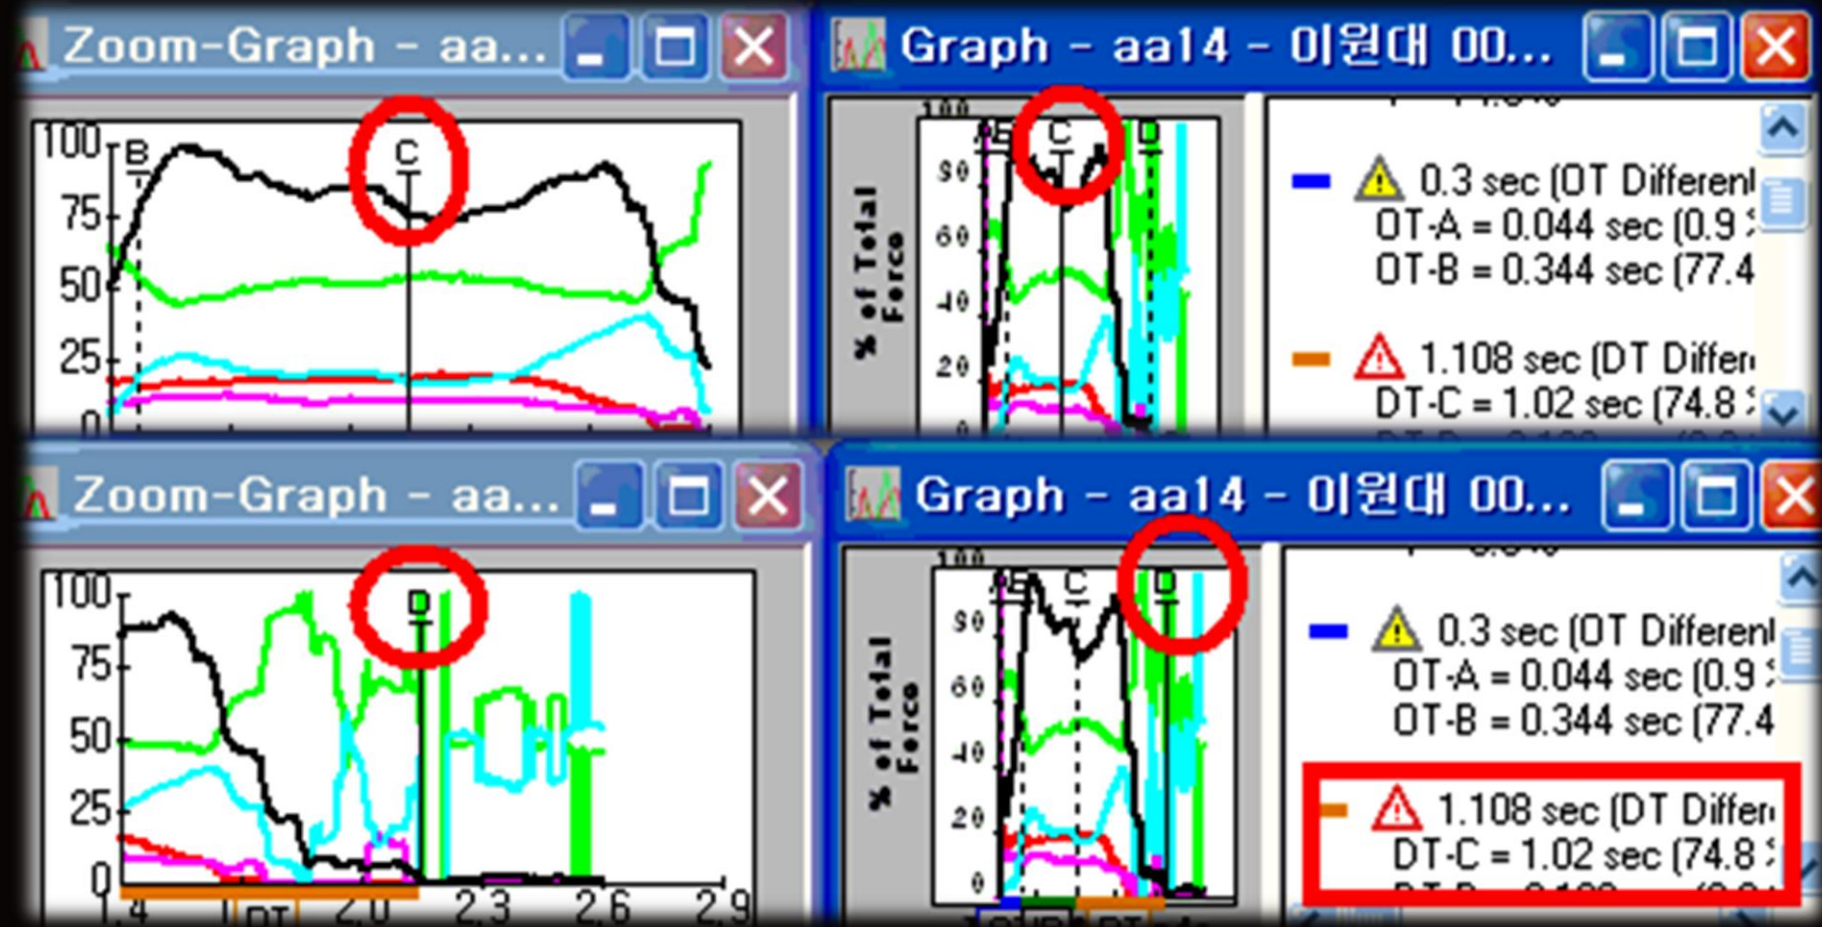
Zoom-Graph - aa...

100
75
50
25
0
B
C

Graph - aa14 - 이원대 00...

100
80
60
40
20
0
% of Total Force
AB
C
D

0.3 sec (OT Differen
OT-A = 0.044 sec (0.9
OT-B = 0.344 sec (77.4

1.108 sec (DT Differ
DT-C = 1.02 sec (74.8

Zoom-Graph - aa...

100
75
50
25
0
D
1.4
DT
2.0
2.3
2.6
2.9

Graph - aa14 - 이원대 00...

100
80
60
40
20
0
% of Total Force
AB
C
D

0.3 sec (OT Differen
OT-A = 0.044 sec (0.9
OT-B = 0.344 sec (77.4

1.108 sec (DT Differ
DT-C = 1.02 sec (74.8